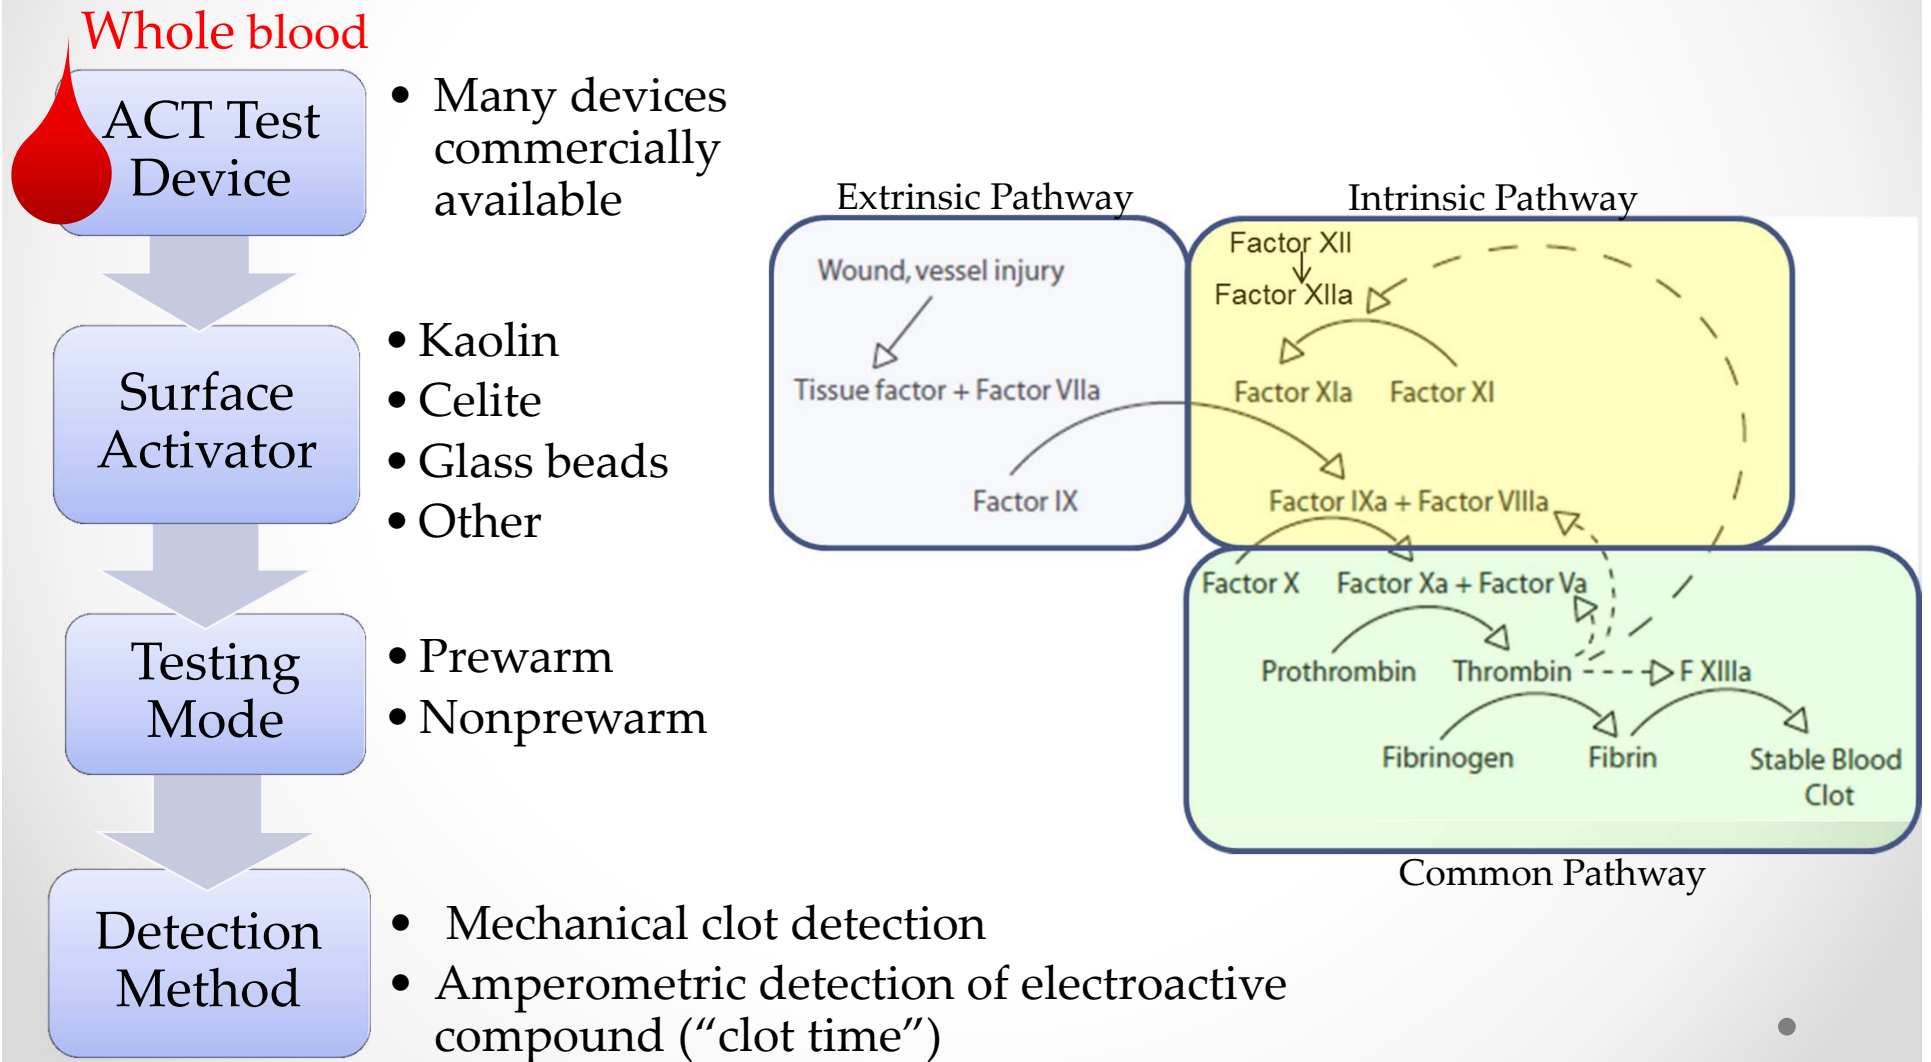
Whole blood

ACT Test Device

- Many devices commercially available

Surface Activator

- Kaolin
- Celite
- Glass beads
- Other

Testing Mode

- Prewarm
- Nonprewarm

Detection Method

- Mechanical clot detection
- Amperometric detection of electroactive compound (“clot time”)

Extrinsic Pathway

Wound, vessel injury

Tissue factor + Factor VIIa

Factor IX

Intrinsic Pathway

Factor XII

Factor XIIa

Factor XIa

Factor XI

Factor IXa + Factor VIIIa

Factor X

Factor Xa + Factor Va

Prothrombin

Thrombin

F XIIIa

Fibrinogen

Fibrin

Stable Blood Clot

Common Pathway